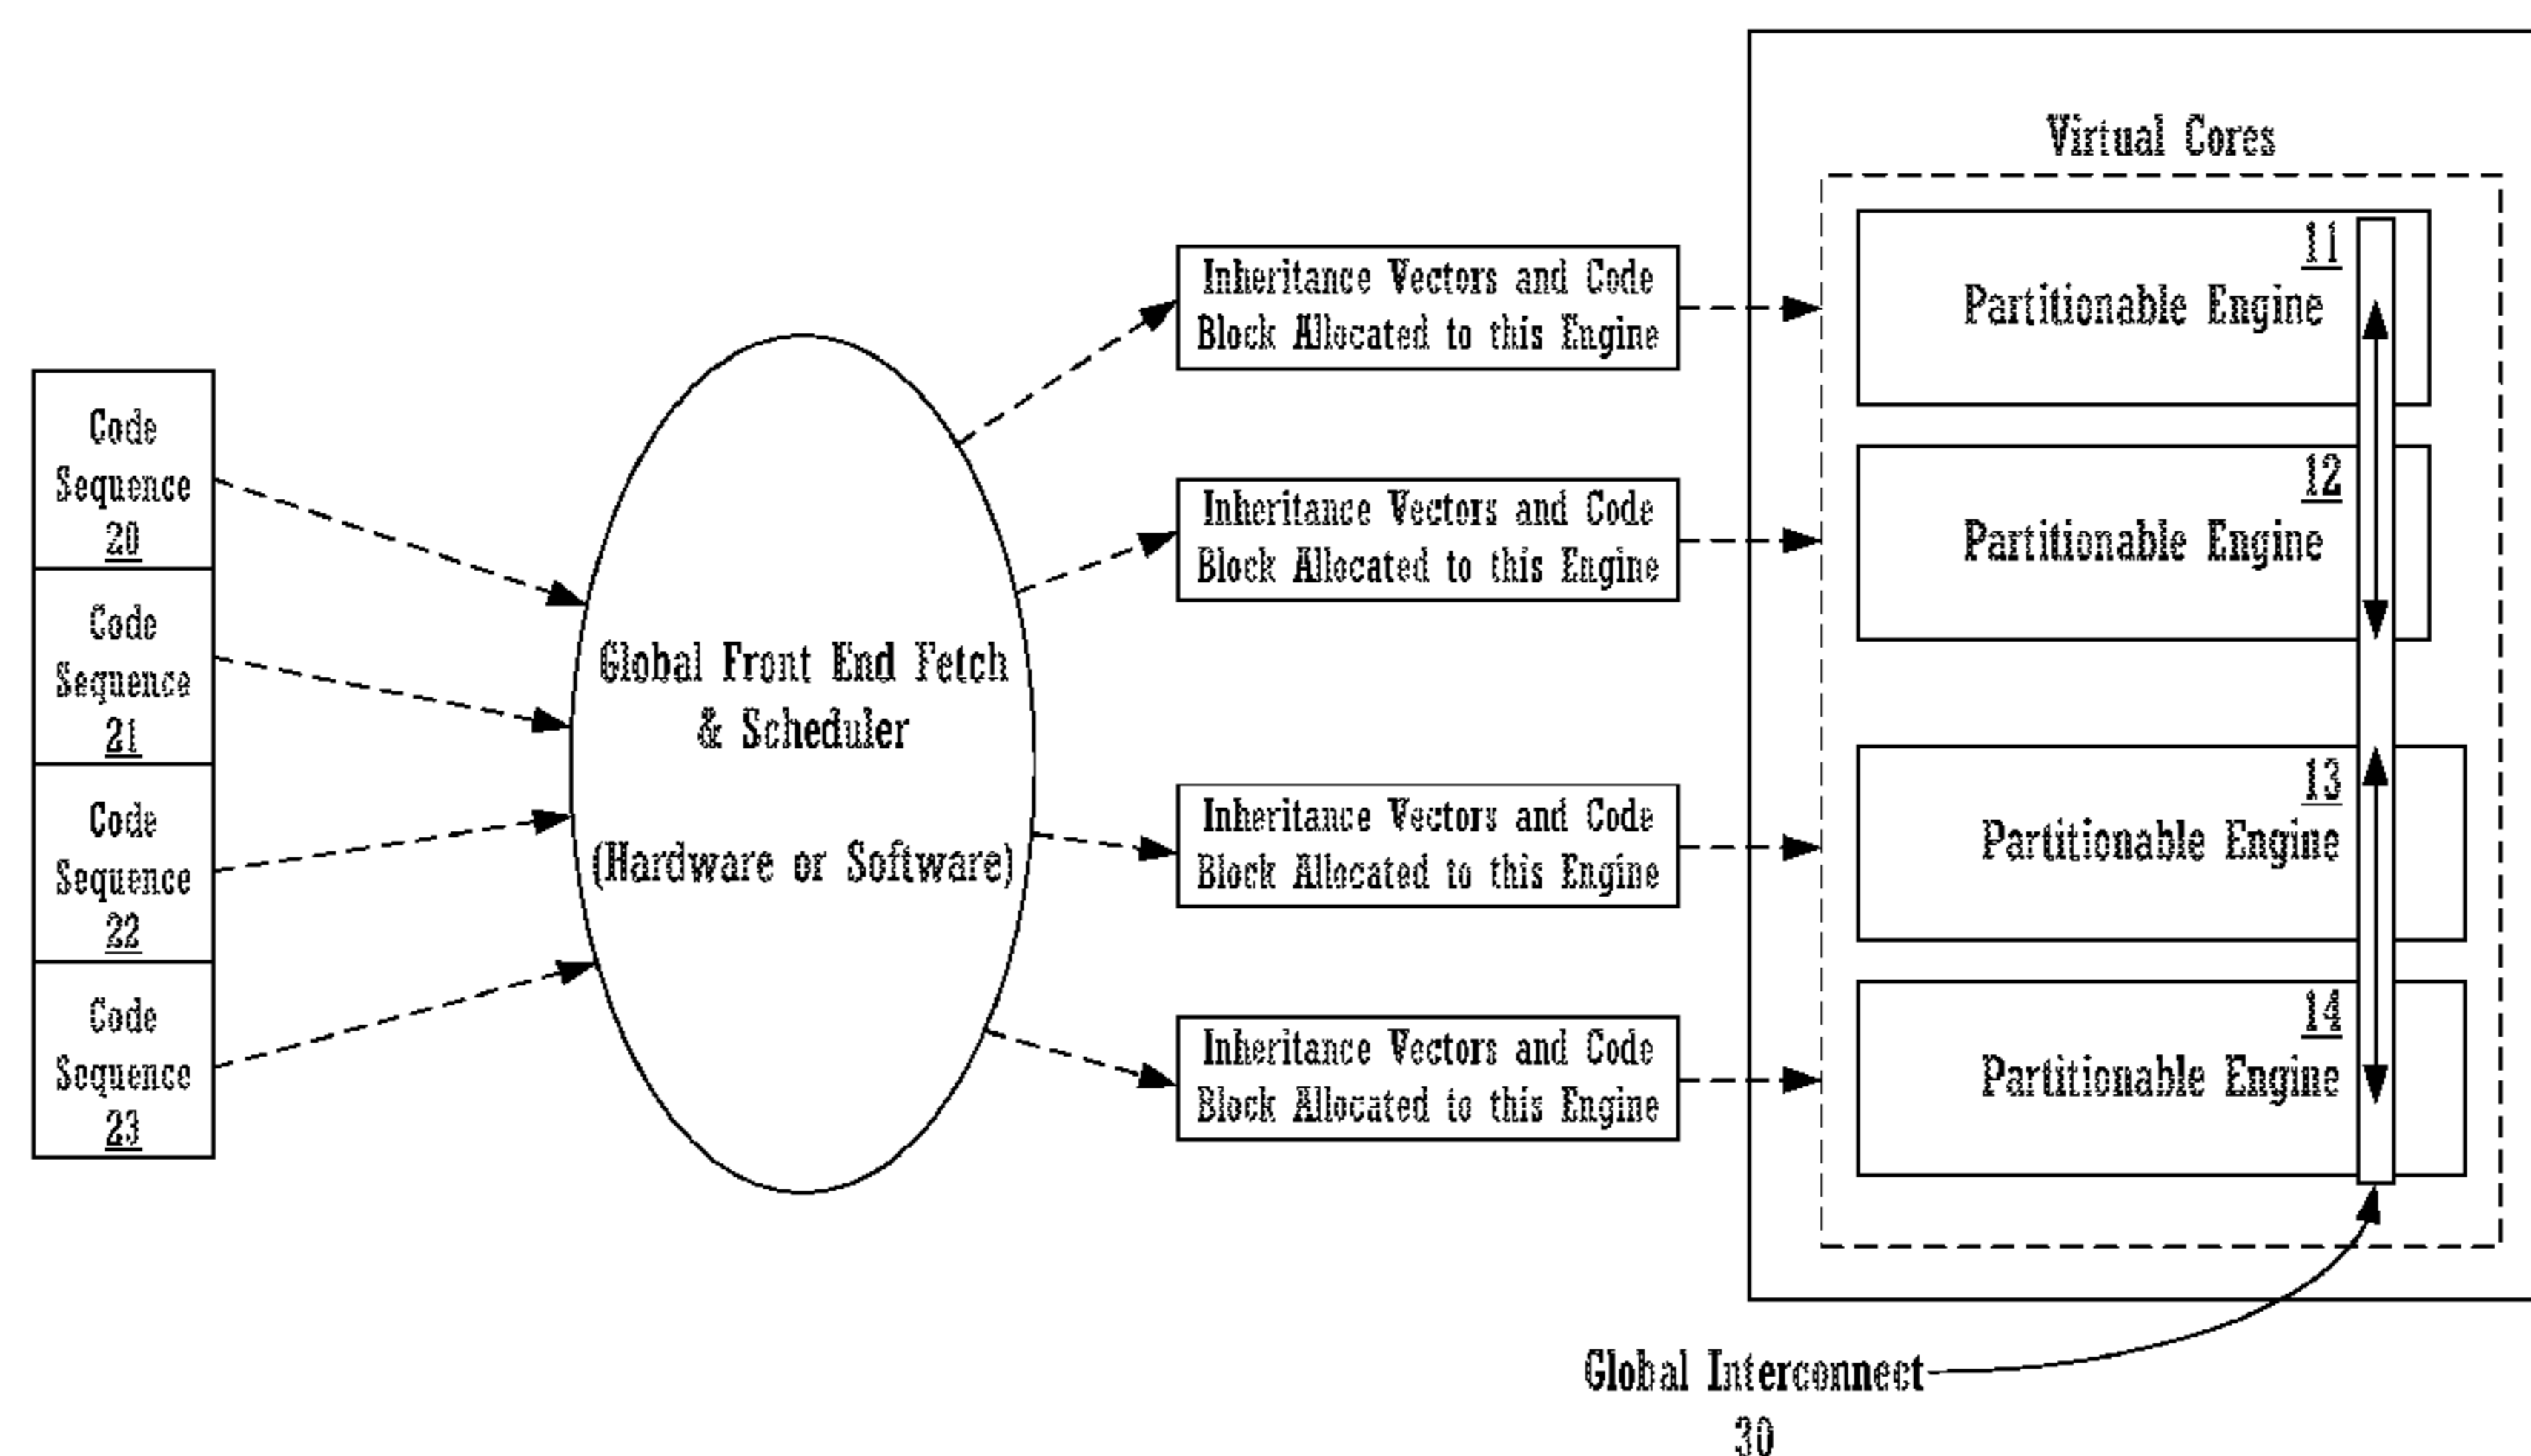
Code Sequence 20

Code Sequence 21

Code Sequence 22

Code Sequence 23

Global Front End Fetch & Scheduler

(Hardware or Software)

Inheritance Vectors and Code Block Allocated to this Engine

Inheritance Vectors and Code Block Allocated to this Engine

Inheritance Vectors and Code Block Allocated to this Engine

Inheritance Vectors and Code Block Allocated to this Engine

Virtual Cores

11
Partitionable Engine

12
Partitionable Engine

13
Partitionable Engine

14
Partitionable Engine

Global Interconnect
30